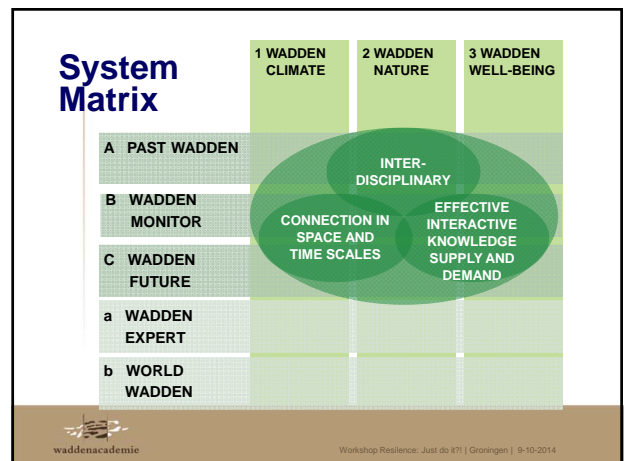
System Matrix

1 WADDEN CLIMATE

2 WADDEN NATURE

3 WADDEN WELL-BEING

A PAST WADDEN

B WADDEN MONITOR

C WADDEN FUTURE

a WADDEN EXPERT

b WORLD WADDEN

INTER-DISCIPLINARY

CONNECTION IN SPACE AND TIME SCALES

EFFECTIVE INTERACTIVE KNOWLEDGE SUPPLY AND DEMAND

waddenacademie

Workshop Resilence: Just do it?! | Groningen | 9-10-2014